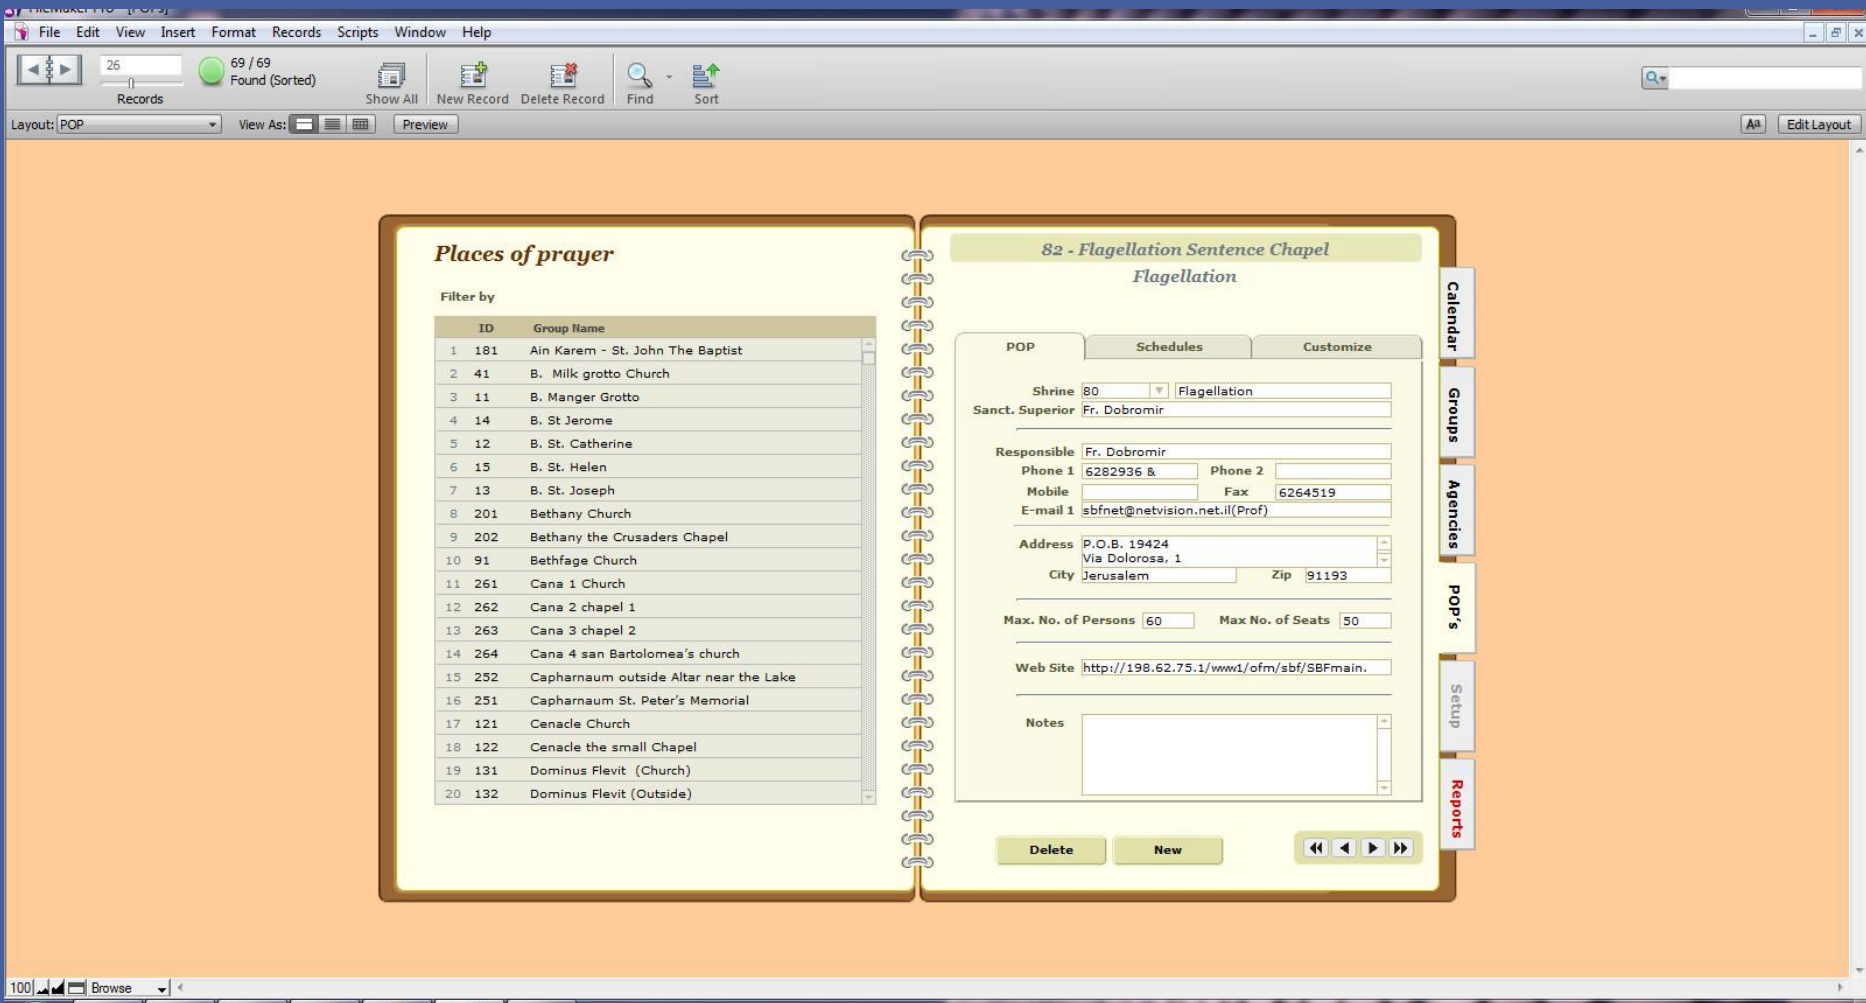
File Edit View Insert Format Records Scripts Window Help

26
Records
69 / 69
Found (Sorted)
Show All
New Record
Delete Record
Find
Sort

Layout: POP
View As:
Preview
Edit Layout

Places of prayer

Filter by

| | ID | Group Name |
|---|---|---|
| 1 | 181 | Ain Karem - St. John The Baptist |
| 2 | 41 | B. Milk grotto Church |
| 3 | 11 | B. Manger Grotto |
| 4 | 14 | B. St Jerome |
| 5 | 12 | B. St. Catherine |
| 6 | 15 | B. St. Helen |
| 7 | 13 | B. St. Joseph |
| 8 | 201 | Bethany Church |
| 9 | 202 | Bethany the Crusaders Chapel |
| 10 | 91 | Bethfage Church |
| 11 | 261 | Cana 1 Church |
| 12 | 262 | Cana 2 chapel 1 |
| 13 | 263 | Cana 3 chapel 2 |
| 14 | 264 | Cana 4 san Bartolomea's church |
| 15 | 252 | Capharnaum outside Altar near the Lake |
| 16 | 251 | Capharnaum St. Peter's Memorial |
| 17 | 121 | Cenacle Church |
| 18 | 122 | Cenacle the small Chapel |
| 19 | 131 | Dominus Flevit (Church) |
| 20 | 132 | Dominus Flevit (Outside) |

82 - Flagellation Sentence Chapel
Flagellation

POP
Schedules
Customize

Shrine 80 Flagellation
Sanct. Superior Fr. Dobromir

Responsible Fr. Dobromir
Phone 1 6282936 &
Phone 2
Mobile
Fax 6264519
E-mail 1 sbfnet@netvision.net.il(Prof)

Address P.O.B. 19424
Via Dolorosa, 1
City Jerusalem
Zip 91193

Max. No. of Persons 60
Max No. of Seats 50

Web Site http://198.62.75.1/www1/ofm/sbf/SBFmain.

Notes

Delete
New

Calendar
Groups
Agencies
POP's
Setup
Reports

100 Browse